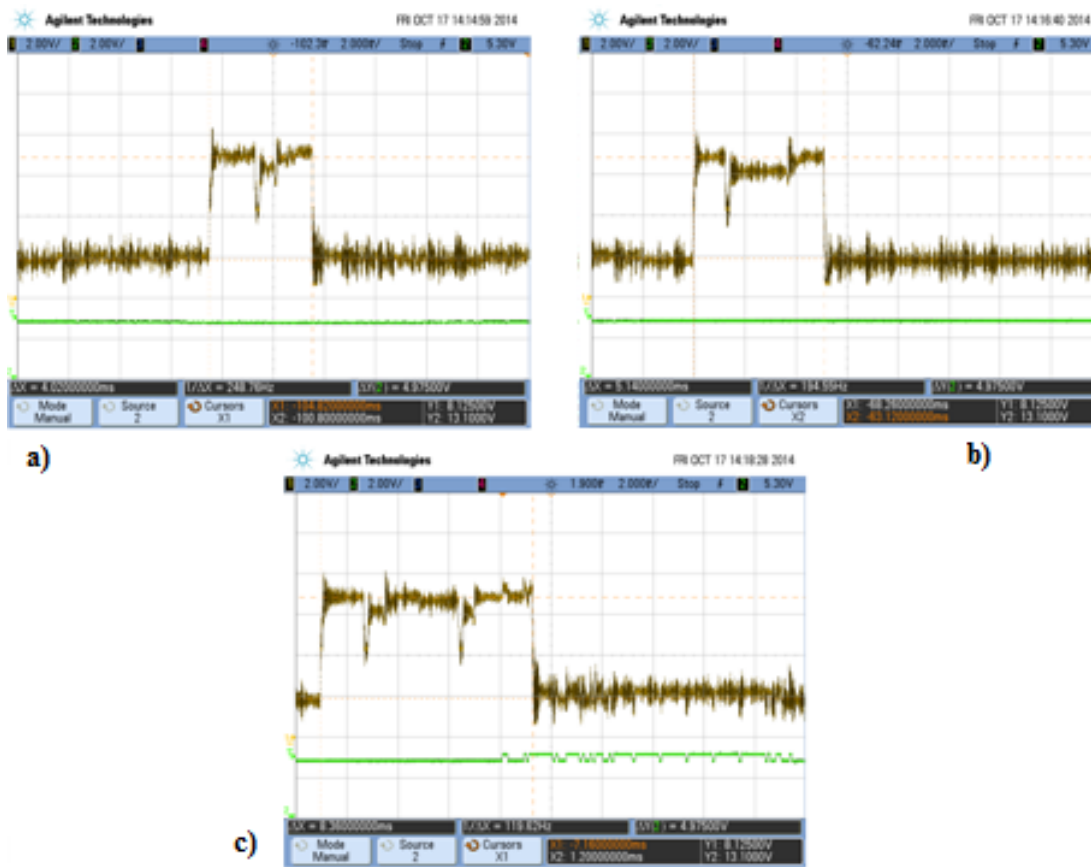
Agilent Technologies FRI OCT 17 14:14:59 2014

1 2.00V/ 2 2.00V/ 3 4 -102.3? 2.000?/ Stop ? 2 5.30V

ΔX = 4.02000000ms 1/ΔX = 248.76Hz ΔY(2) = 4.87500V

Mode Manual Source 2 Cursors X1 X1: -104.82000000ms X2: -100.80000000ms Y1: 8.12500V Y2: 13.1000V

a)

Agilent Technologies FRI OCT 17 14:16:40 2014

1 2.00V/ 2 2.00V/ 3 4 -62.24? 2.000?/ Stop ? 2 5.30V

ΔX = 5.14000000ms 1/ΔX = 194.55Hz ΔY(2) = 4.87500V

Mode Manual Source 2 Cursors X2 X1: -68.26000000ms X2: -63.12000000ms Y1: 8.12500V Y2: 13.1000V

b)

Agilent Technologies FRI OCT 17 14:18:28 2014

1 2.00V/ 2 2.00V/ 3 4 1.900? 2.000?/ Stop ? 2 5.30V

ΔX = 8.36000000ms 1/ΔX = 119.62Hz ΔY(2) = 4.87500V

Mode Manual Source 2 Cursors X1 X1: -7.16000000ms X2: 1.20000000ms Y1: 8.12500V Y2: 13.1000V

c)